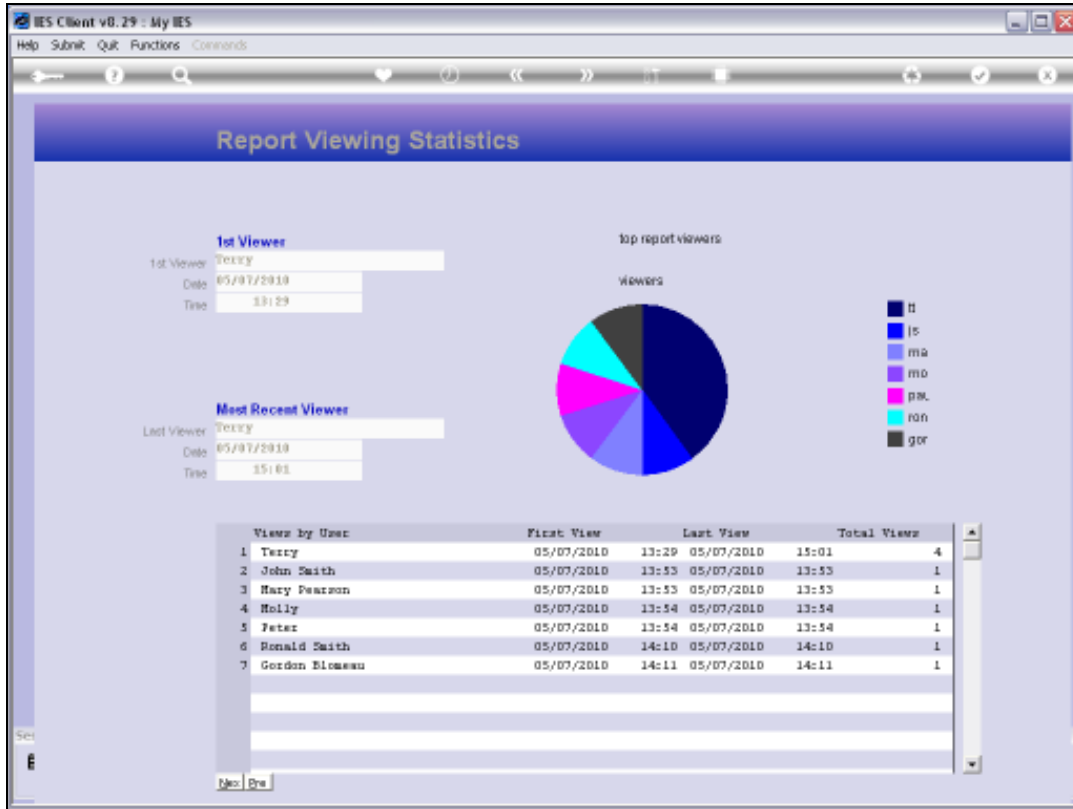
IES Client v8.29 : My IES

Help Submit Quit Functions Commands

Report Viewing Statistics

1st Viewer
1st Viewer Terry
Date 05/07/2010
Time 13:29

Most Recent Viewer
Last Viewer Terry
Date 05/07/2010
Time 15:01

top report viewers

viewers

tt
js
ma
mo
pau
ron
gor

| | Views by User | First View | | Last View | | Total Views |
|---|---|---|---|---|---|---|
| 1 | Terry | 05/07/2010 | 13:29 | 05/07/2010 | 15:01 | 4 |
| 2 | John Smith | 05/07/2010 | 13:53 | 05/07/2010 | 13:53 | 1 |
| 3 | Mary Pearson | 05/07/2010 | 13:53 | 05/07/2010 | 13:53 | 1 |
| 4 | Molly | 05/07/2010 | 13:54 | 05/07/2010 | 13:54 | 1 |
| 5 | Peter | 05/07/2010 | 13:54 | 05/07/2010 | 13:54 | 1 |
| 6 | Ronald Smith | 05/07/2010 | 14:10 | 05/07/2010 | 14:10 | 1 |
| 7 | Gordon Blomeau | 05/07/2010 | 14:11 | 05/07/2010 | 14:11 | 1 |

Nex Pre

Se
E